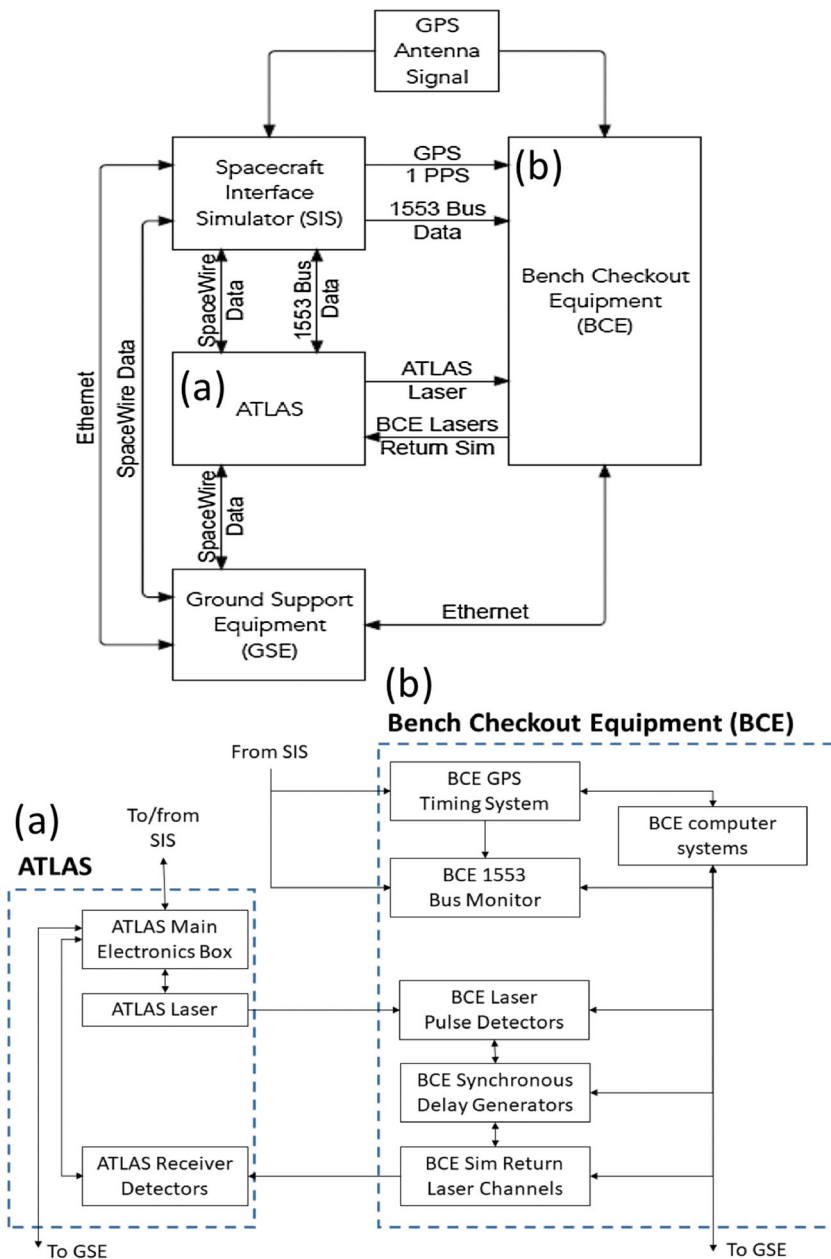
GPS Antenna Signal

Spacecraft Interface Simulator (SIS)

GPS 1 PPS

(b)

1553 Bus Data

Bench Checkout Equipment (BCE)

SpaceWire Data

1553 Bus Data

Ethernet

SpaceWire Data

(a)

ATLAS

ATLAS Laser

BCE Lasers Return Sim

SpaceWire Data

Ground Support Equipment (GSE)

Ethernet

(b)

Bench Checkout Equipment (BCE)

From SIS

BCE GPS Timing System

BCE computer systems

BCE 1553 Bus Monitor

(a)

To/from SIS

ATLAS

ATLAS Main Electronics Box

ATLAS Laser

BCE Laser Pulse Detectors

BCE Synchronous Delay Generators

ATLAS Receiver Detectors

BCE Sim Return Laser Channels

To GSE

To GSE